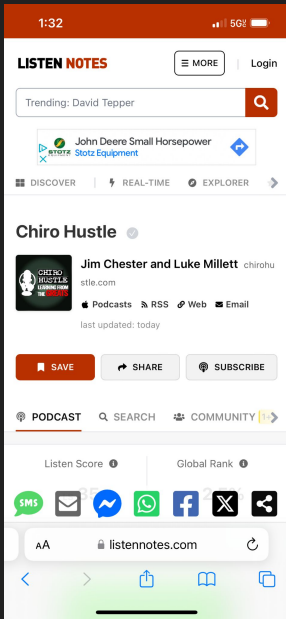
1:32

5G

LISTEN NOTES

MORE

Login

Trending: David Tepper

John Deere Small Horsepower
Stotz Equipment

DISCOVER

REAL-TIME

EXPLORER

Chiro Hustle

CHIRO HUSTLE LEARNING FROM THE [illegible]

Jim Chester and Luke Millett chirohustle.com

Podcasts RSS Web Email

last updated: today

SAVE

SHARE

SUBSCRIBE

PODCAST

SEARCH

COMMUNITY

Listen Score

Global Rank

SMS

AA listennotes.com